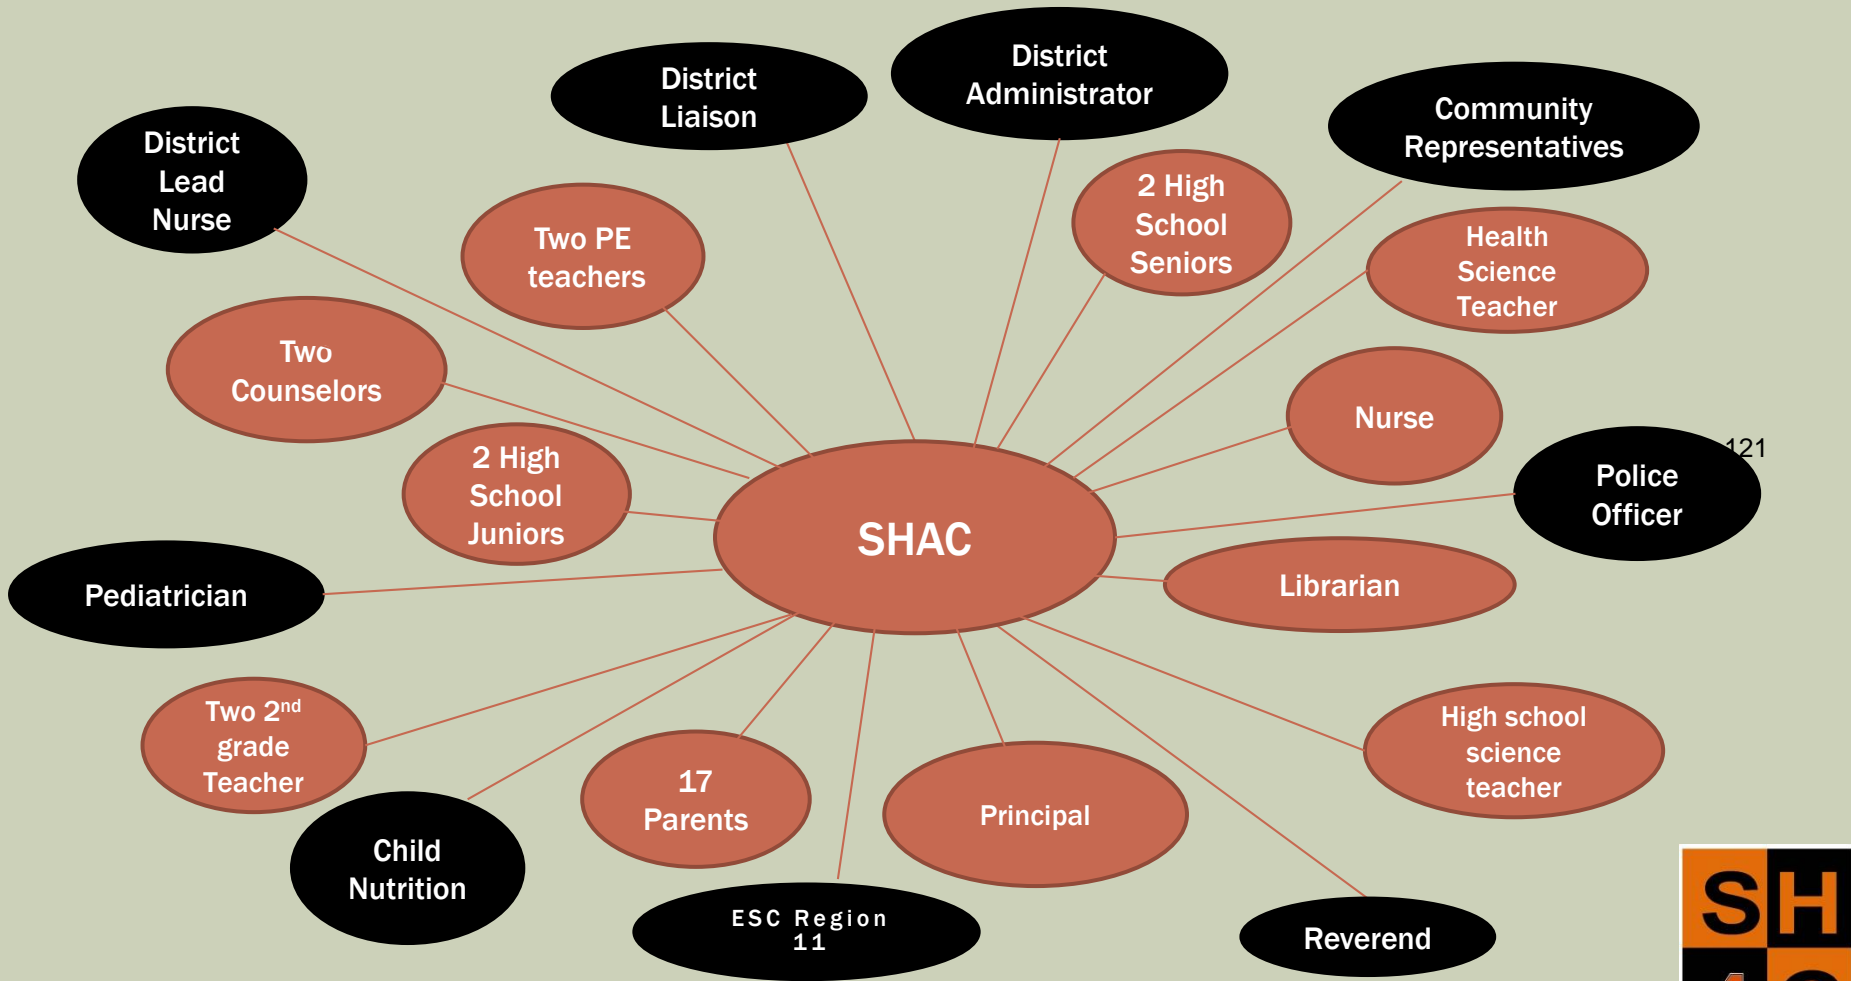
District Lead Nurse

District Liaison

District Administrator

Community Representatives

Two PE teachers

2 High School Seniors

Health Science Teacher

Two Counselors

Nurse

121

Police Officer

2 High School Juniors

SHAC

Pediatrician

Librarian

Two 2$^{nd}$ grade Teacher

High school science teacher

17 Parents

Principal

Child Nutrition

ESC Region 11

Reverend

SH